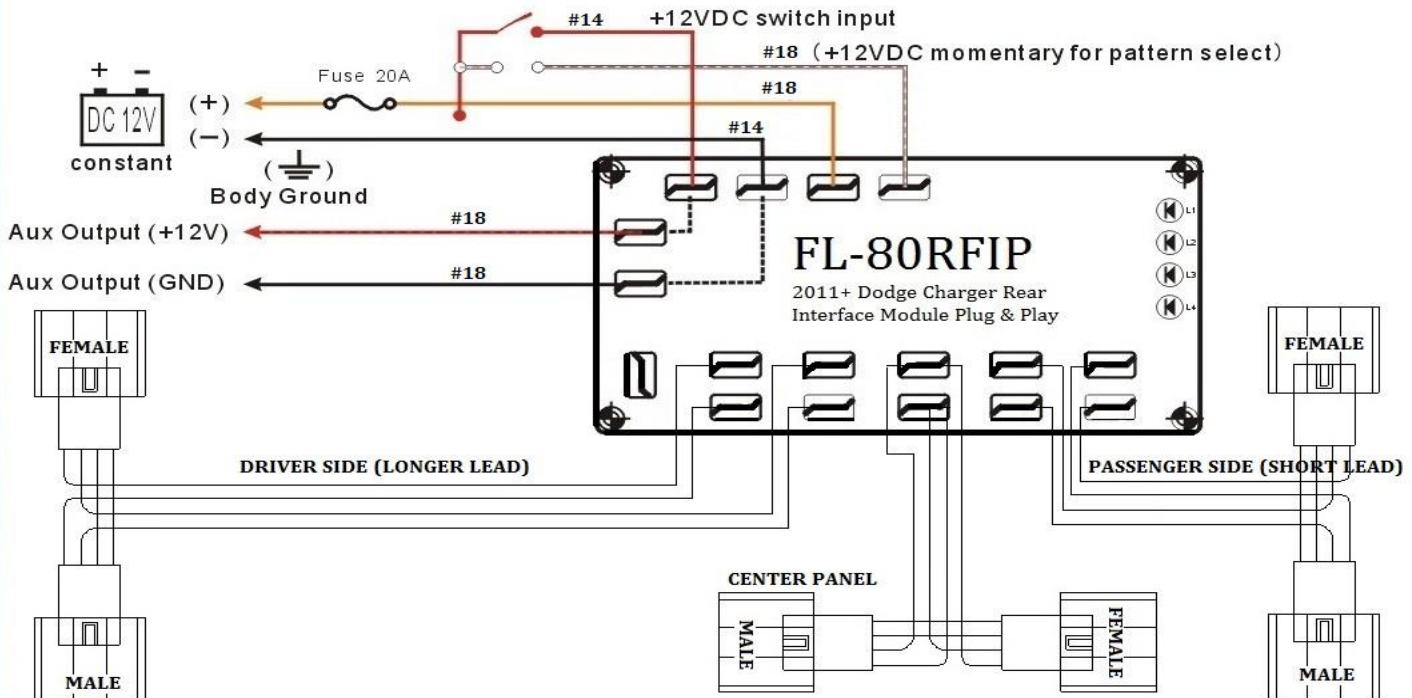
#14 +12VDC switch input

#18 (+12VDC momentary for pattern select)

Fuse 20A

#18

DC 12V

constant

(+)

(−)

#14

Body Ground

Aux Output (+12V)

#18

Aux Output (GND)

#18

FL-80RFIP

2011+ Dodge Charger Rear Interface Module Plug & Play

L1

L2

L3

L4

FEMALE

FEMALE

DRIVER SIDE (LONGER LEAD)

PASSENGER SIDE (SHORT LEAD)

CENTER PANEL

MALE

FEMALE

MALE

MALE